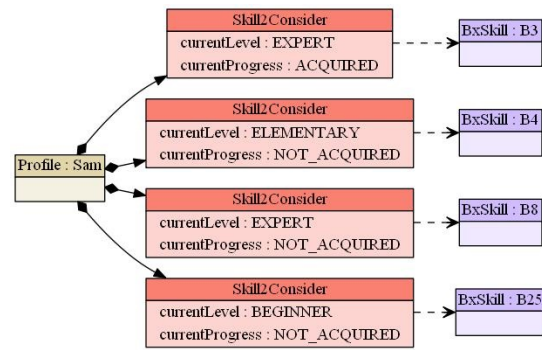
Profile : Sam

Skill2Consider
currentLevel : EXPERT
currentProgress : ACQUIRED

BxSkill : B3

Skill2Consider
currentLevel : ELEMENTARY
currentProgress : NOT_ACQUIRED

BxSkill : B4

Skill2Consider
currentLevel : EXPERT
currentProgress : NOT_ACQUIRED

BxSkill : B8

Skill2Consider
currentLevel : BEGINNER
currentProgress : NOT_ACQUIRED

BxSkill : B25